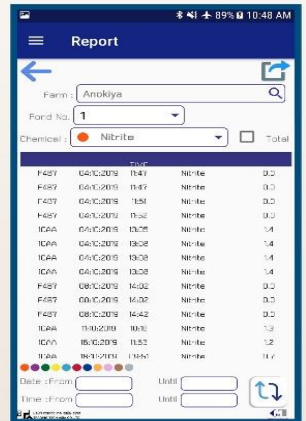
89% 10:48 AM

Report

Farm : Anokiya

Pond No. 1

Chemical : Nitrite

Total

TIME

| | | | | |
|---|---|---|---|---|
| F487 | 04/10/2019 | 11:41 | Nitrite | 0.3 |
| F487 | 04/10/2019 | 11:47 | Nitrite | 0.3 |
| F487 | 04/10/2019 | 11:51 | Nitrite | 0.3 |
| F487 | 04/10/2019 | 11:52 | Nitrite | 0.3 |
| ICAA | 04/10/2019 | 13:05 | Nitrite | 1.4 |
| ICAA | 04/10/2019 | 13:02 | Nitrite | 1.4 |
| ICAA | 04/10/2019 | 13:08 | Nitrite | 1.4 |
| ICAA | 04/10/2019 | 13:08 | Nitrite | 1.4 |
| F487 | 08/10/2019 | 14:02 | Nitrite | 0.3 |
| F487 | 08/10/2019 | 14:02 | Nitrite | 0.3 |
| F487 | 08/10/2019 | 14:42 | Nitrite | 0.3 |
| ICAA | 11/10/2019 | 10:18 | Nitrite | 1.3 |
| ICAA | 15/10/2019 | 11:53 | Nitrite | 1.2 |
| ICAA | 18/10/2019 | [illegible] | Nitrite | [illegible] |

Date : From Until

Time : From Until